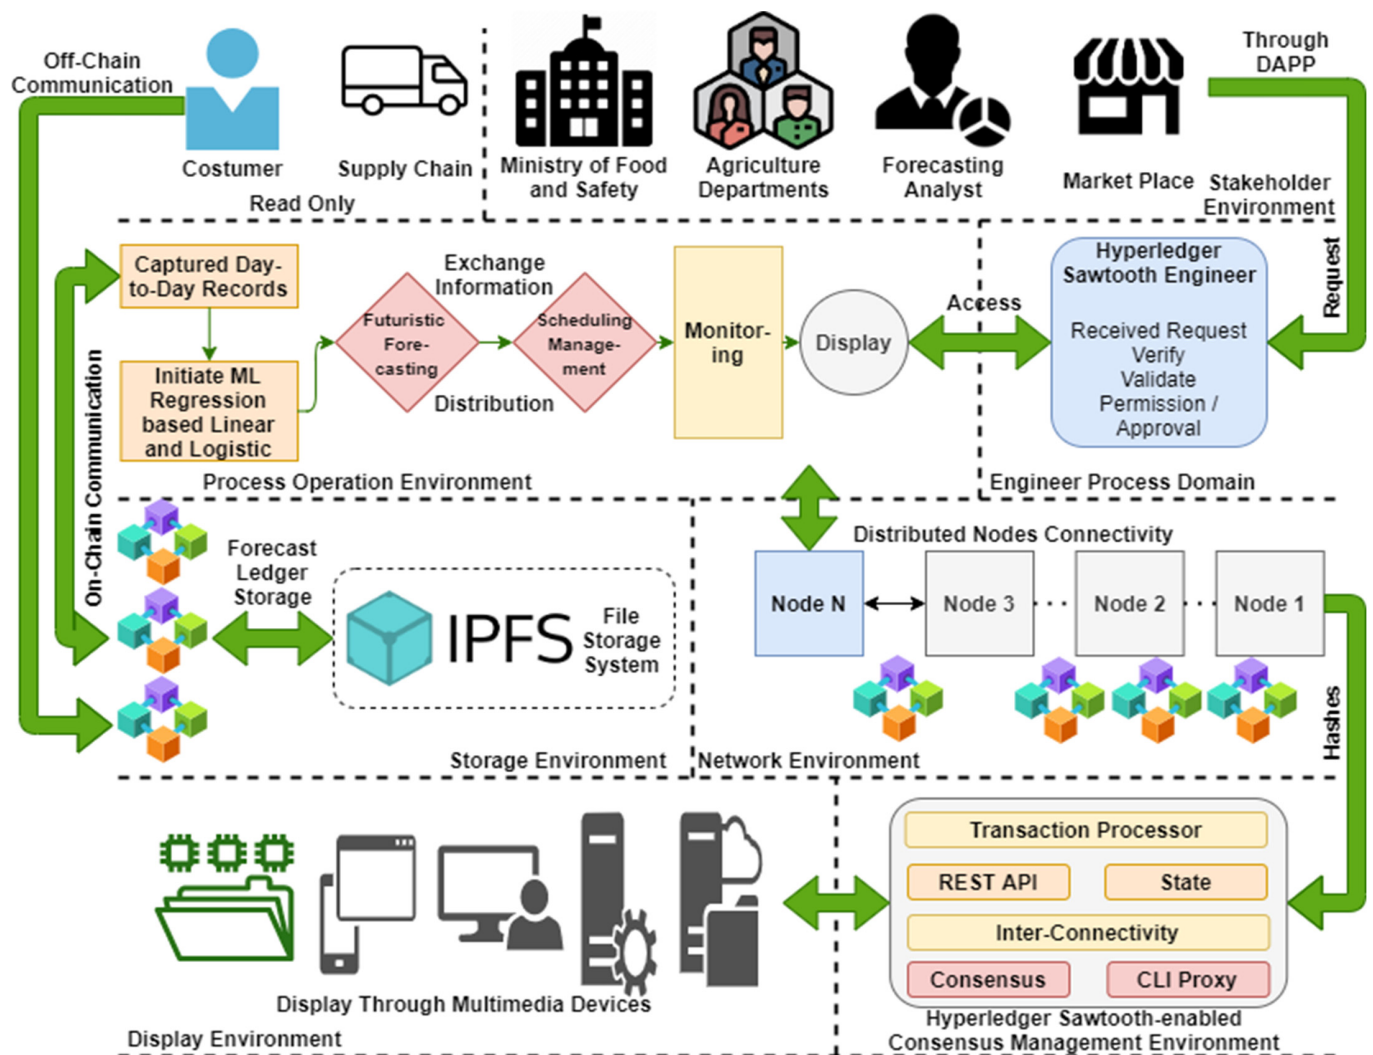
Off-Chain Communication

Costumer

Supply Chain

Read Only

Ministry of Food and Safety

Agriculture Departments

Forecasting Analyst

Market Place

Through DAPP

Stakeholder Environment

Request

Captured Day-to-Day Records

Initiate ML Regression based Linear and Logistic

Exchange Information

Futuristic Fore-casting

Scheduling Manage-ment

Distribution

Monitor-ing

Display

Access

Hyperledger Sawtooth Engineer

Received Request
Verify
Validate
Permission / Approval

Process Operation Environment

Engineer Process Domain

On-Chain Communication

Forecast Ledger Storage

IPFS

File Storage System

Storage Environment

Distributed Nodes Connectivity

Node N

Node 3

Node 2

Node 1

Hashes

Network Environment

Transaction Processor

REST API

State

Inter-Connectivity

Consensus

CLI Proxy

Hyperledger Sawtooth-enabled Consensus Management Environment

Display Through Multimedia Devices

Display Environment